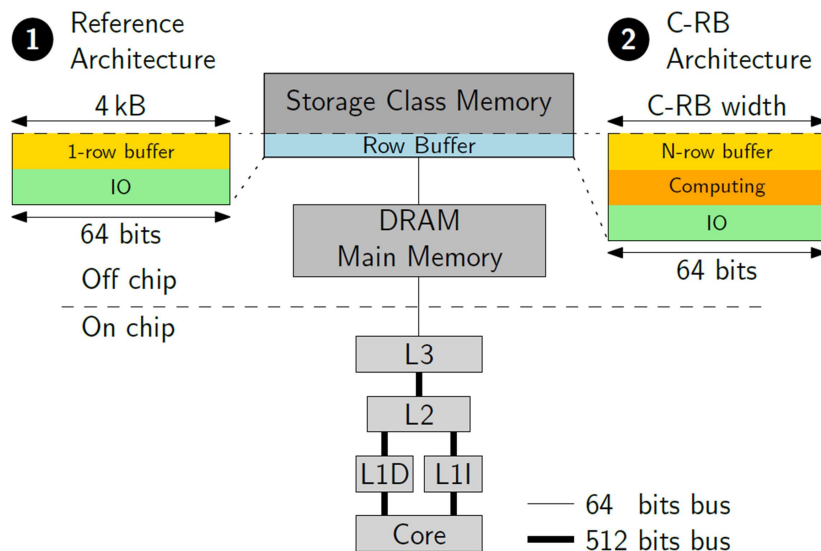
1 Reference Architecture

4 kB

1-row buffer

IO

64 bits

Off chip

On chip

Storage Class Memory

Row Buffer

DRAM Main Memory

L3

L2

L1D

L1I

Core

2 C-RB Architecture

C-RB width

N-row buffer

Computing

IO

64 bits

64 bits bus

512 bits bus